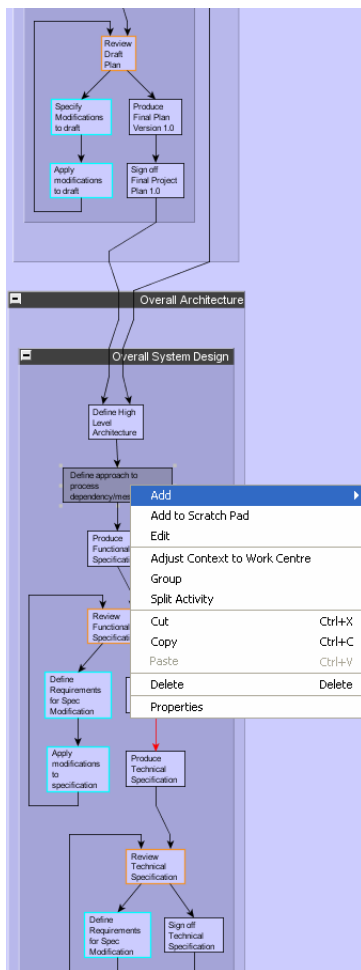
Review Draft Plan

Specify Modifications to draft

Produce Final Plan Version 1.0

Apply modifications to draft

Sign off Final Project Plan 1.0

Overall Architecture

Overall System Design

Define High Level Architecture

Define approach to process dependency/mes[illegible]

Produce Functional Specification

Review Functional Specification

Define Requirements for Spec Modification

Apply modifications to specification

Produce Technical Specification

Review Technical Specification

Define Requirements for Spec Modification

Sign off Technical Specification

Add
Add to Scratch Pad
Edit
Adjust Context to Work Centre
Group
Split Activity
Cut Ctrl+X
Copy Ctrl+C
Paste Ctrl+V
Delete Delete
Properties